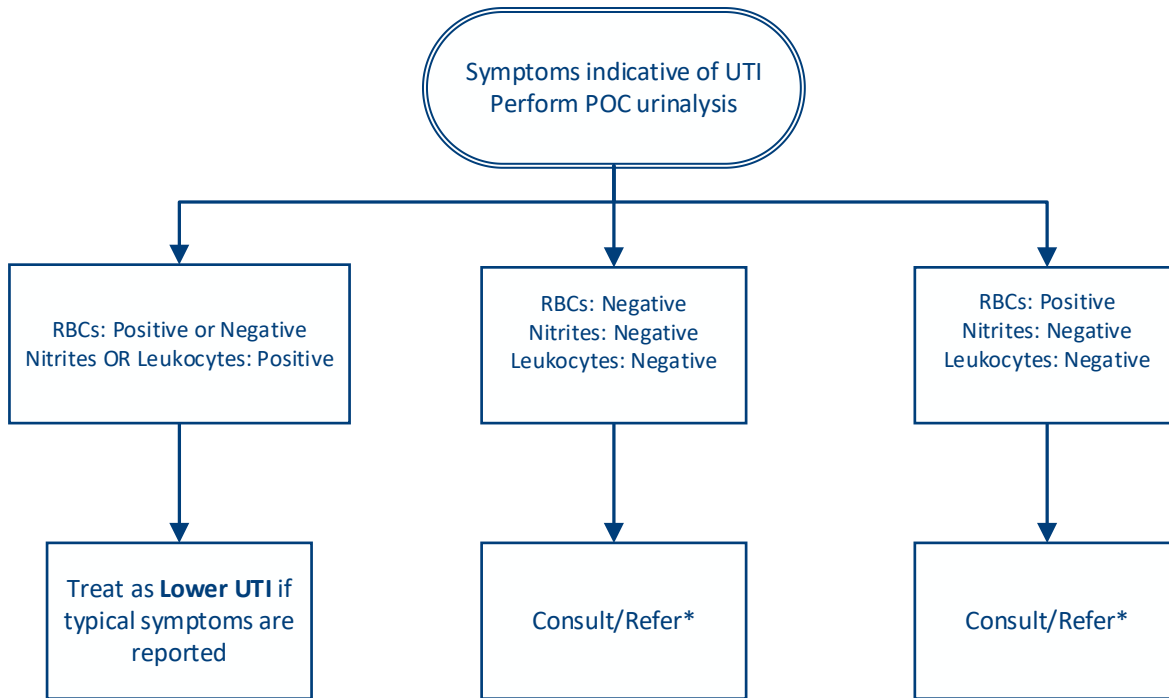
Symptoms indicative of UTI
Perform POC urinalysis

RBCs: Positive or Negative
Nitrites OR Leukocytes: Positive

RBCs: Negative
Nitrites: Negative
Leukocytes: Negative

RBCs: Positive
Nitrites: Negative
Leukocytes: Negative

Treat as **Lower UTI** if typical symptoms are reported

Consult/Refer*

Consult/Refer*